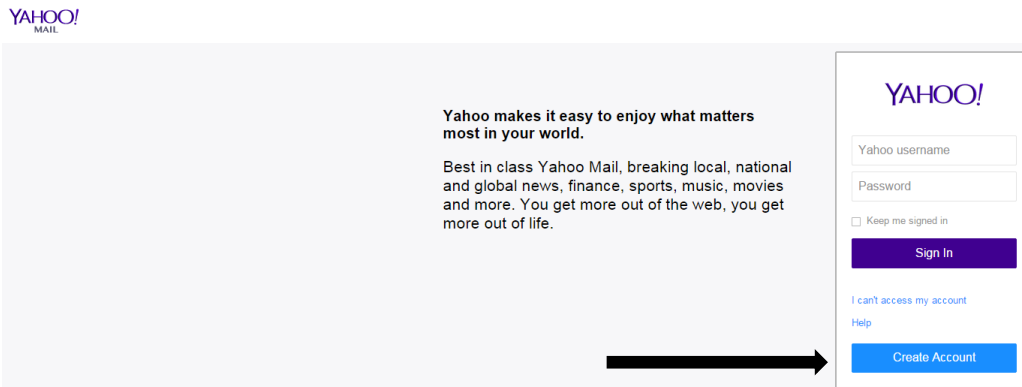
YAHOO!
MAIL

Yahoo makes it easy to enjoy what matters most in your world.

Best in class Yahoo Mail, breaking local, national and global news, finance, sports, music, movies and more. You get more out of the web, you get more out of life.

YAHOO!

Yahoo username

Password

Keep me signed in

Sign In

I can't access my account

Help

Create Account